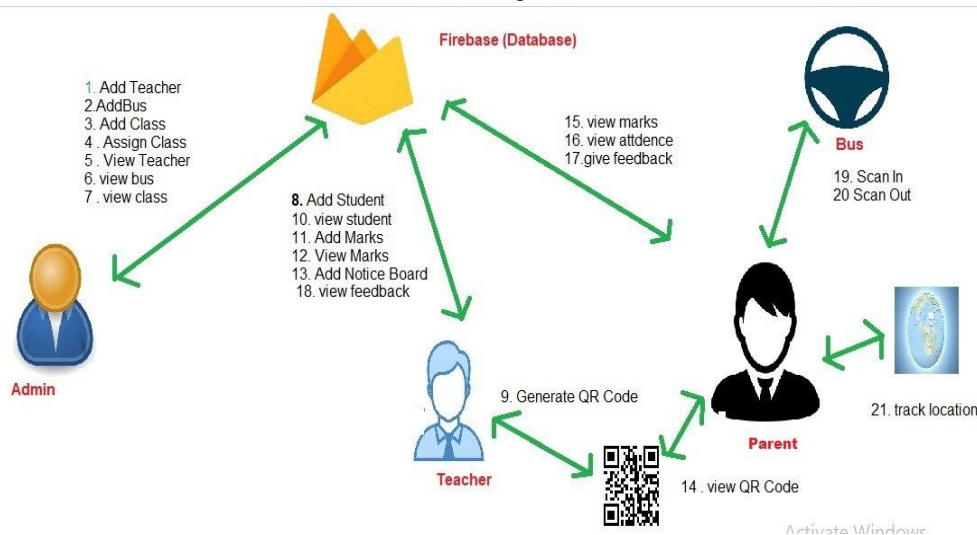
Firebase (Database)

1. Add Teacher
2.AddBus
3. Add Class
4 . Assign Class
5 . View Teacher
6. view bus
7 . view class

8. Add Student
10. view student
11. Add Marks
12. View Marks
13. Add Notice Board
18. view feedback

15. view marks
16. view attdence
17.give feedback

Bus

19. Scan In
20 Scan Out

Admin

9. Generate QR Code

Teacher

Parent

21. track location

14 . view QR Code

Activate Windows